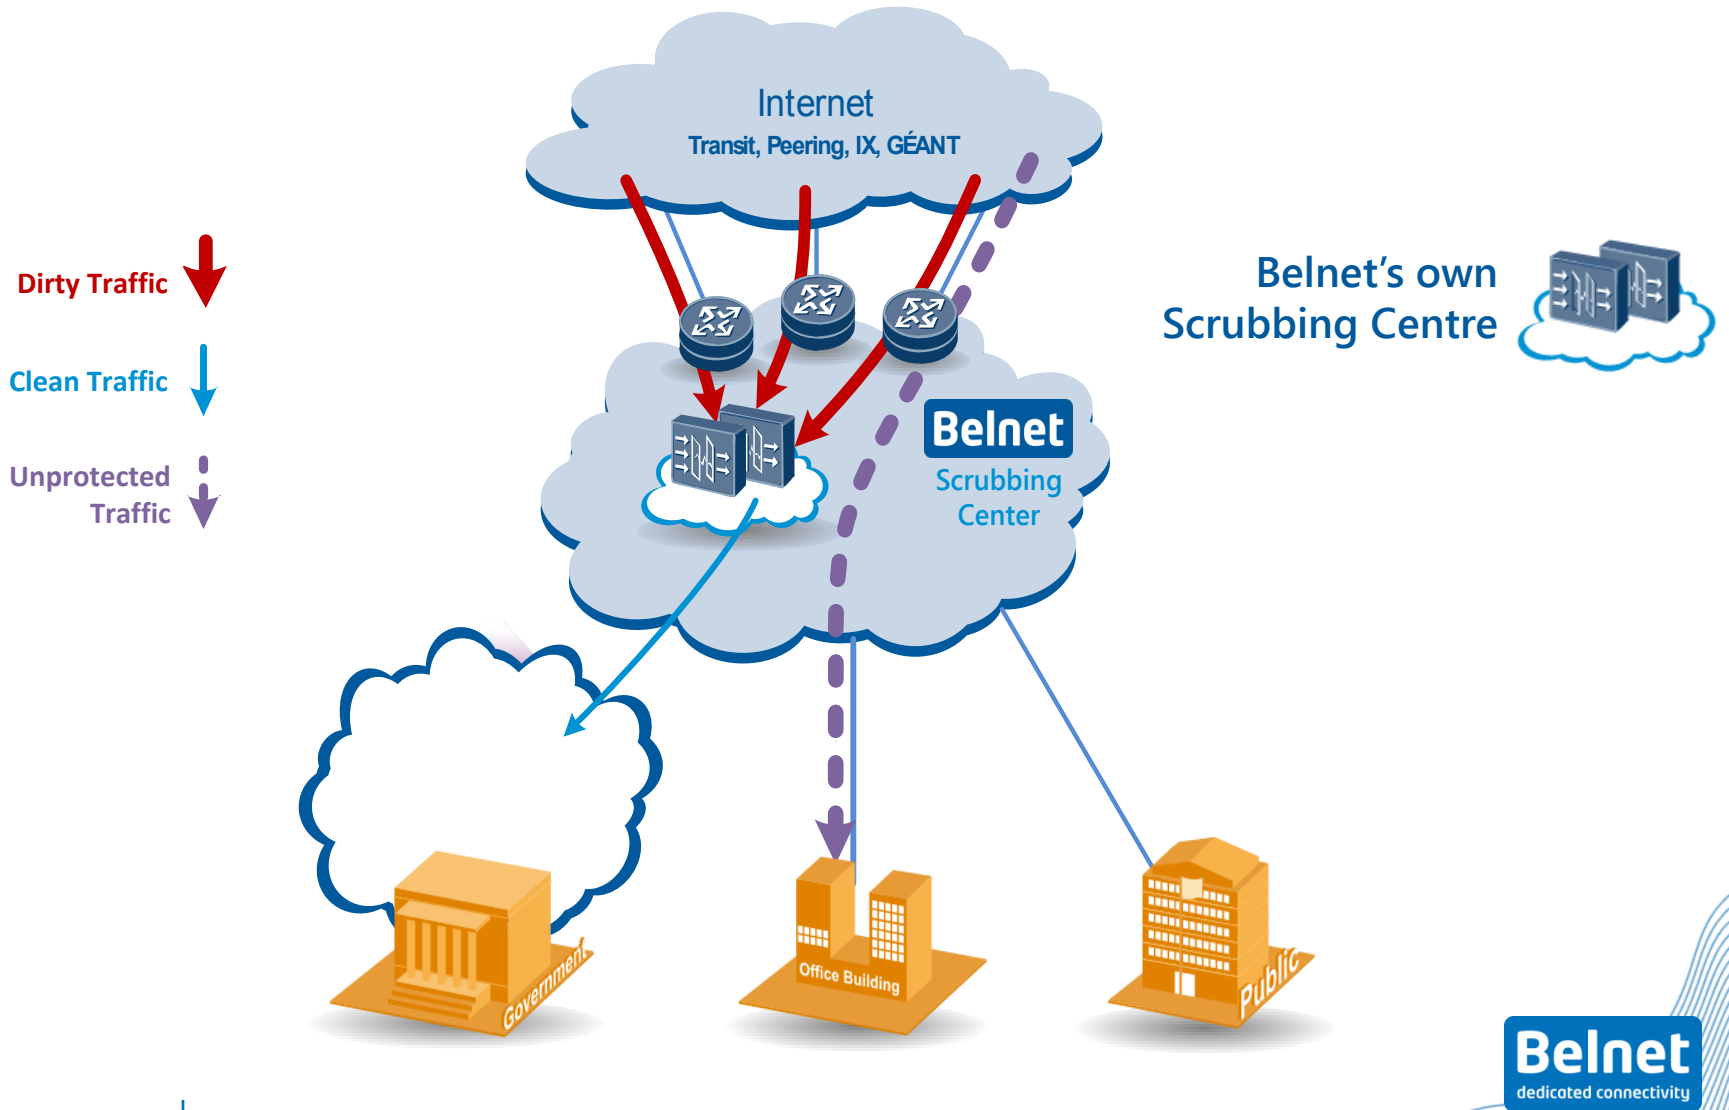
Internet
Transit, Peering, IX, GÉANT

Dirty Traffic

Clean Traffic

Unprotected Traffic

Belnet's own Scrubbing Centre

Belnet
Scrubbing Center

Government

Office Building

Public

Belnet
dedicated connectivity